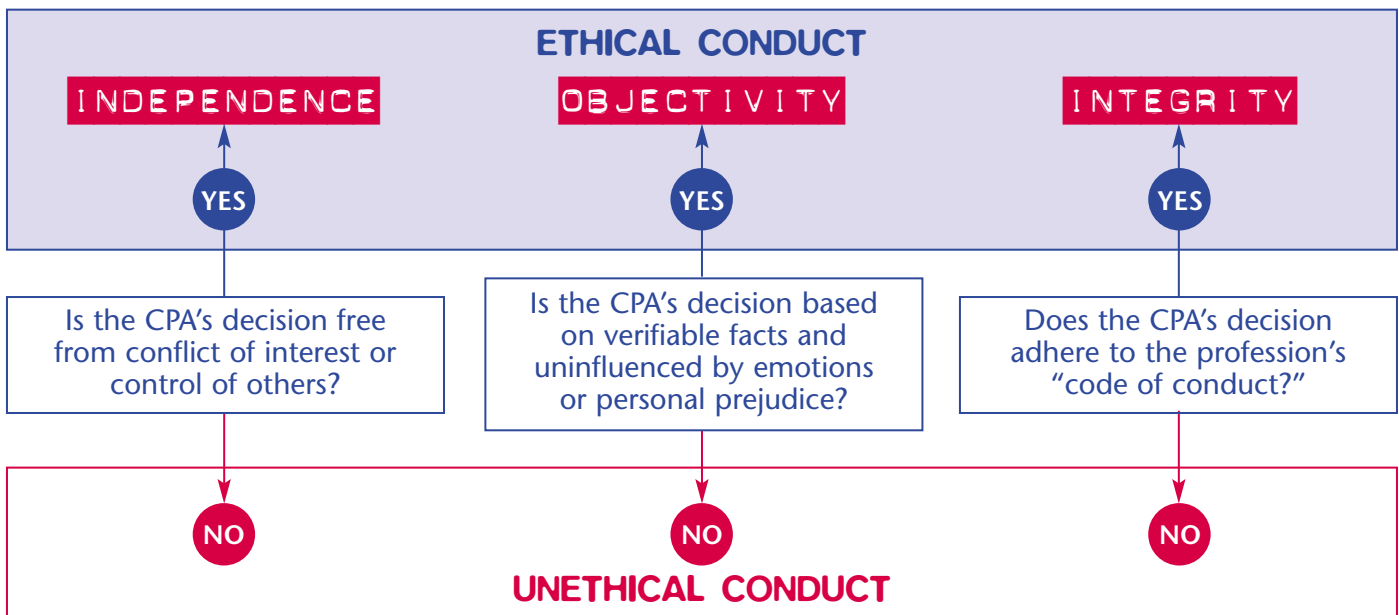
ETHICAL CONDUCT

INDEPENDENCE

OBJECTIVITY

INTEGRITY

YES

YES

YES

Is the CPA's decision free from conflict of interest or control of others?

Is the CPA's decision based on verifiable facts and uninfluenced by emotions or personal prejudice?

Does the CPA's decision adhere to the profession's "code of conduct?"

NO

NO

NO

UNETHICAL CONDUCT